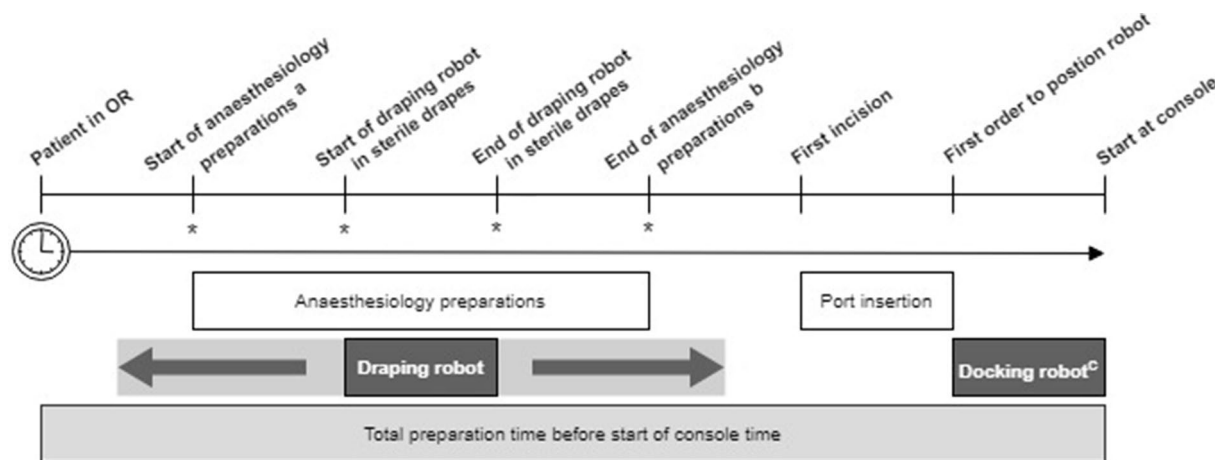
Patient in OR

Start of anaesthesiology preparations a

Start of draping robot in sterile drapes

End of draping robot in sterile drapes

End of anaesthesiology preparations b

First incision

First order to postion robot

Start at console

*

*

*

*

Anaesthesiology preparations

Port insertion

Draping robot

Docking robot$^{c}$

Total preparation time before start of console time